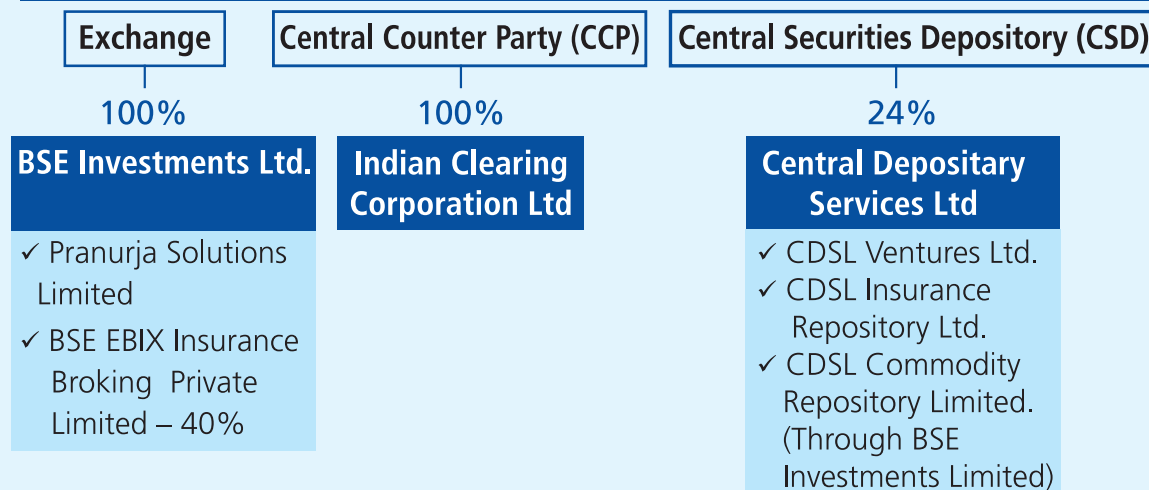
Exchange

Central Counter Party (CCP)

Central Securities Depository (CSD)

100%

BSE Investments Ltd.

✓ Pranurja Solutions Limited

✓ BSE EBIX Insurance Broking Private Limited – 40%

100%

Indian Clearing Corporation Ltd

24%

Central Depositary Services Ltd

✓ CDSL Ventures Ltd.

✓ CDSL Insurance Repository Ltd.

✓ CDSL Commodity Repository Limited. (Through BSE Investments Limited)